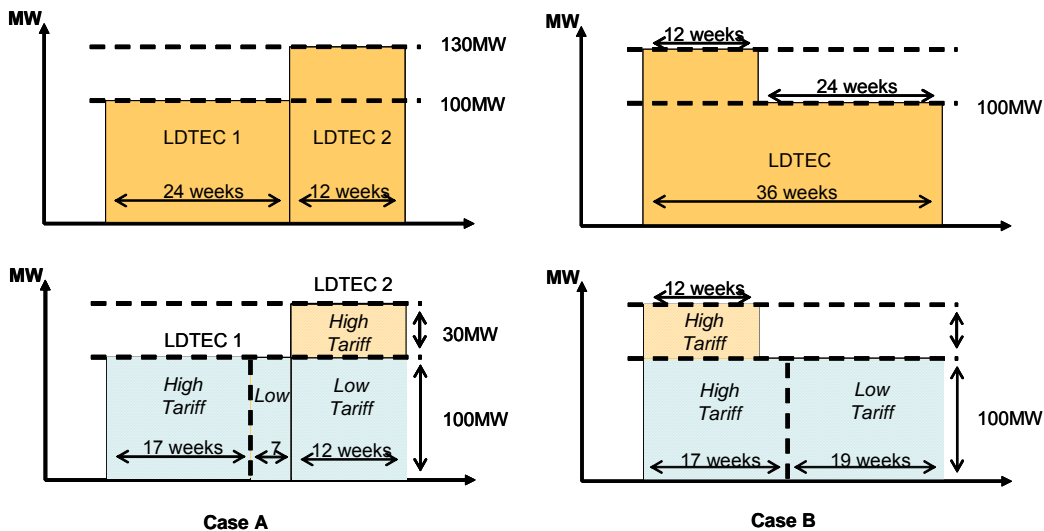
MW

130MW

100MW

LDTEC 1

LDTEC 2

24 weeks

12 weeks

MW

12 weeks

24 weeks

100MW

LDTEC

36 weeks

MW

LDTEC 2

High Tariff

30MW

LDTEC 1

High Tariff

Low

Low Tariff

100MW

17 weeks

7

12 weeks

MW

12 weeks

High Tariff

High Tariff

Low Tariff

100MW

17 weeks

19 weeks

Case A

Case B